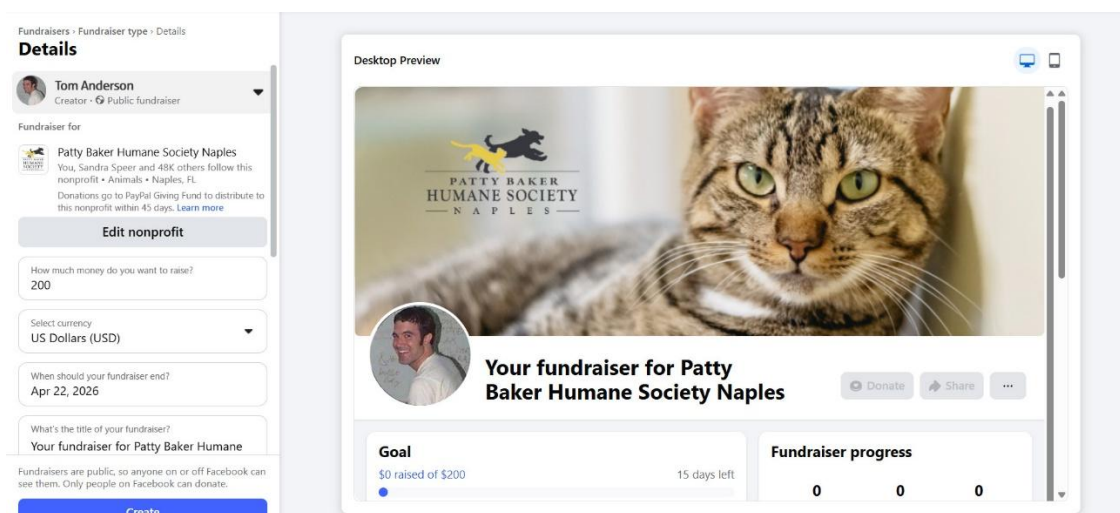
Fundraisers › Fundraiser type › Details
Details

Tom Anderson
Creator · Public fundraiser

Fundraiser for

Patty Baker Humane Society Naples
You, Sandra Speer and 48K others follow this nonprofit • Animals • Naples, FL
Donations go to PayPal Giving Fund to distribute to this nonprofit within 45 days. Learn more

Edit nonprofit

How much money do you want to raise?
200

Select currency
US Dollars (USD)

When should your fundraiser end?
Apr 22, 2026

What's the title of your fundraiser?
Your fundraiser for Patty Baker Humane

Fundraisers are public, so anyone on or off Facebook can see them. Only people on Facebook can donate.

Create

Desktop Preview

PATTY BAKER
HUMANE SOCIETY
NAPLES

Your fundraiser for Patty Baker Humane Society Naples

Donate
Share
...

Goal
$0 raised of $200
15 days left

Fundraiser progress
0
0
0